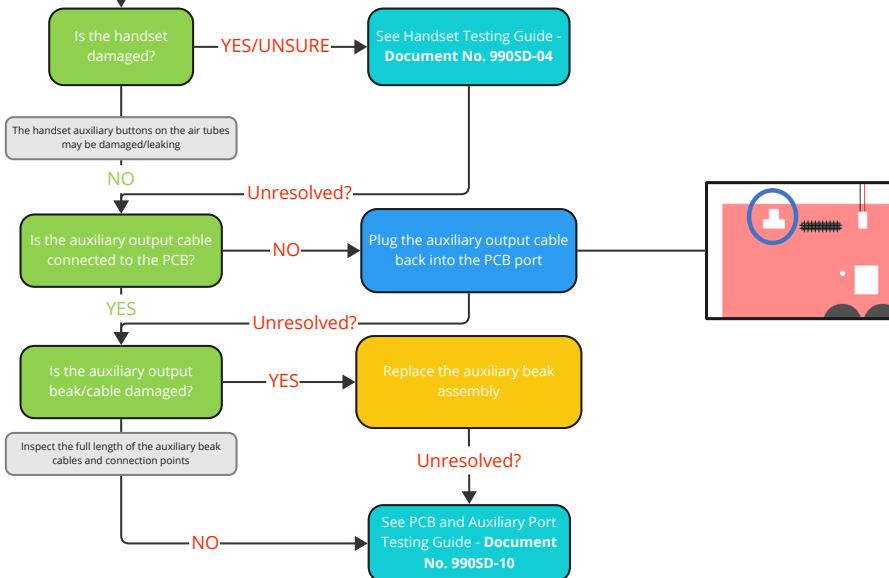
Is the handset damaged?

YES/UNSURE

See Handset Testing Guide - **Document No. 990SD-04**

The handset auxiliary buttons on the air tubes may be damaged/leaking

NO

Unresolved?

Is the auxiliary output cable connected to the PCB?

NO

Plug the auxiliary output cable back into the PCB port

YES

Unresolved?

Is the auxiliary output beak/cable damaged?

YES

Replace the auxiliary beak assembly

Inspect the full length of the auxiliary beak cables and connection points

Unresolved?

NO

See PCB and Auxiliary Port Testing Guide - **Document No. 990SD-10**